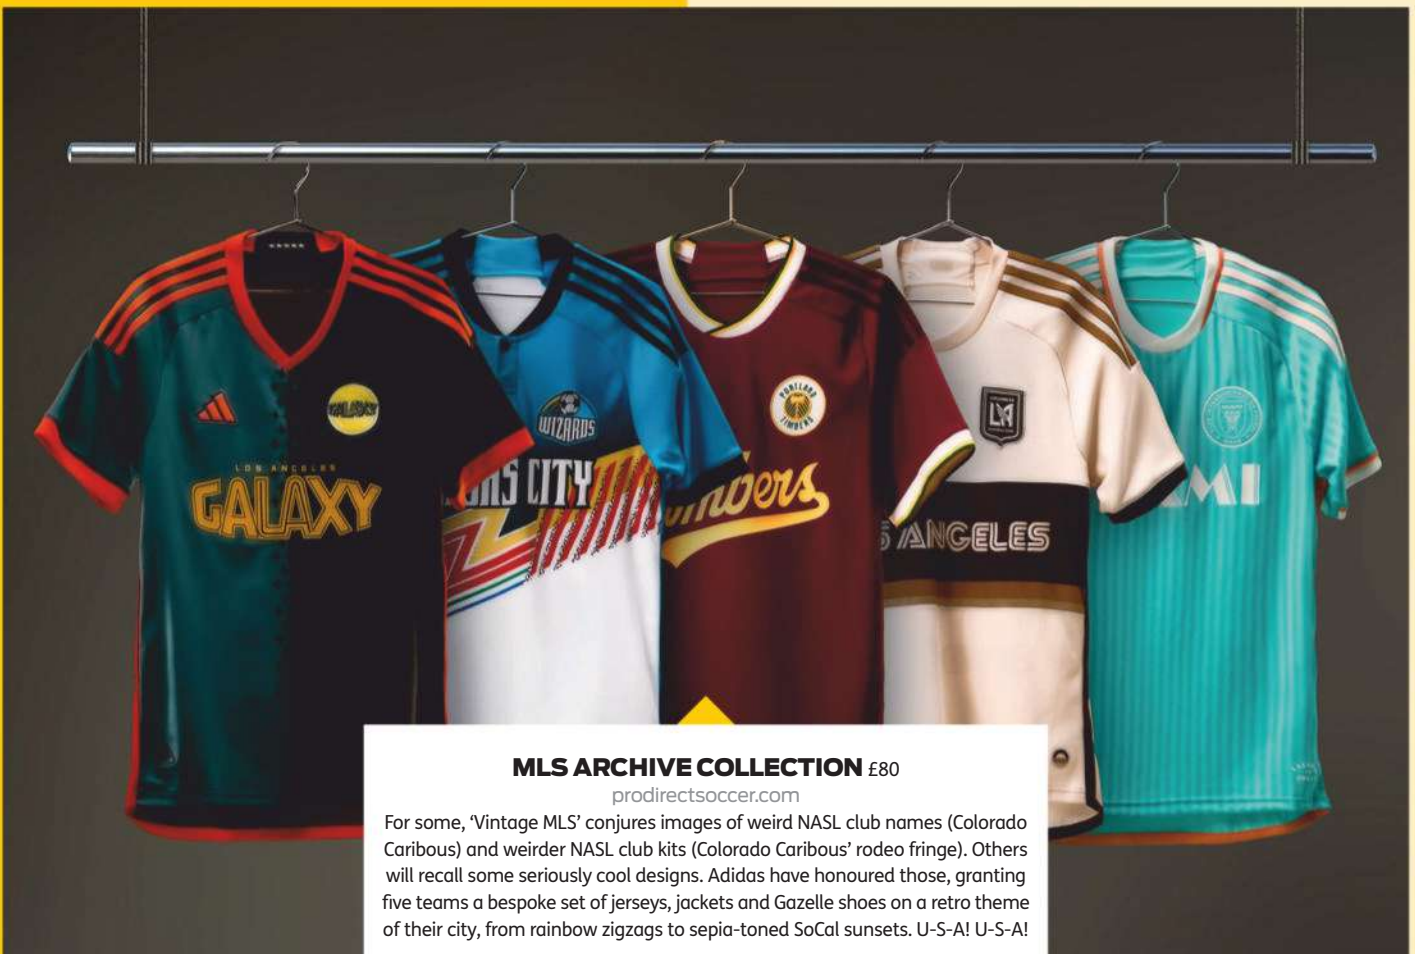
LOS ANGELES
GALAXY
GALAXY

WIZARDS
AS CITY

PORTLAND TIMBERS
imbers

LA
S ANGELES

MI

MLS ARCHIVE COLLECTION £80
prodirectsoccer.com
For some, 'Vintage MLS' conjures images of weird NASL club names (Colorado Caribous) and weirder NASL club kits (Colorado Caribous' rodeo fringe). Others will recall some seriously cool designs. Adidas have honoured those, granting five teams a bespoke set of jerseys, jackets and Gazelle shoes on a retro theme of their city, from rainbow zigzags to sepia-toned SoCal sunsets. U-S-A! U-S-A!